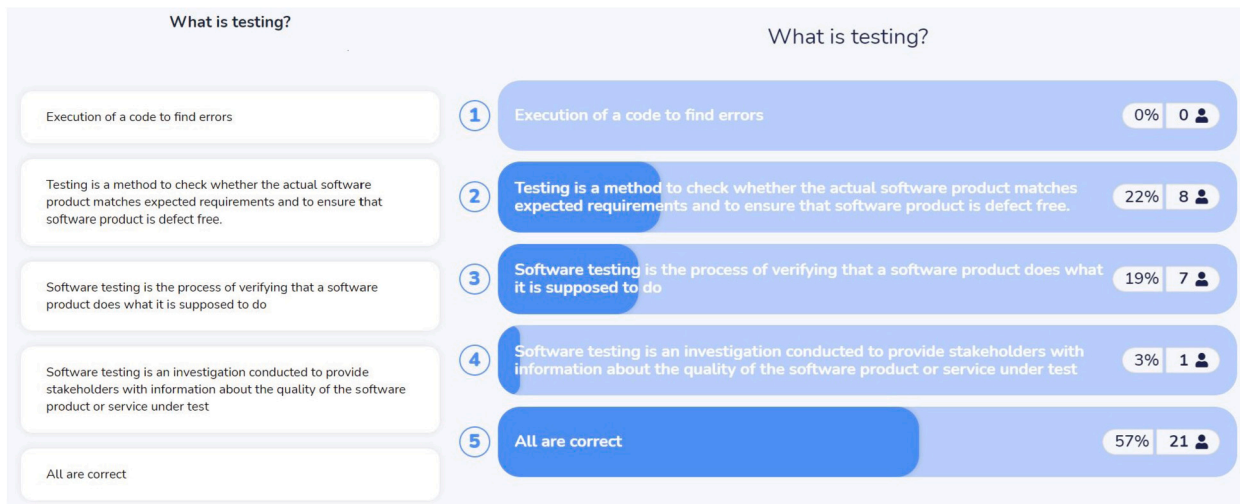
What is testing?

Execution of a code to find errors

Testing is a method to check whether the actual software product matches expected requirements and to ensure that software product is defect free.

Software testing is the process of verifying that a software product does what it is supposed to do

Software testing is an investigation conducted to provide stakeholders with information about the quality of the software product or service under test

All are correct

What is testing?

1 Execution of a code to find errors 0% 0

2 Testing is a method to check whether the actual software product matches expected requirements and to ensure that software product is defect free. 22% 8

3 Software testing is the process of verifying that a software product does what it is supposed to do 19% 7

4 Software testing is an investigation conducted to provide stakeholders with information about the quality of the software product or service under test 3% 1

5 All are correct 57% 21